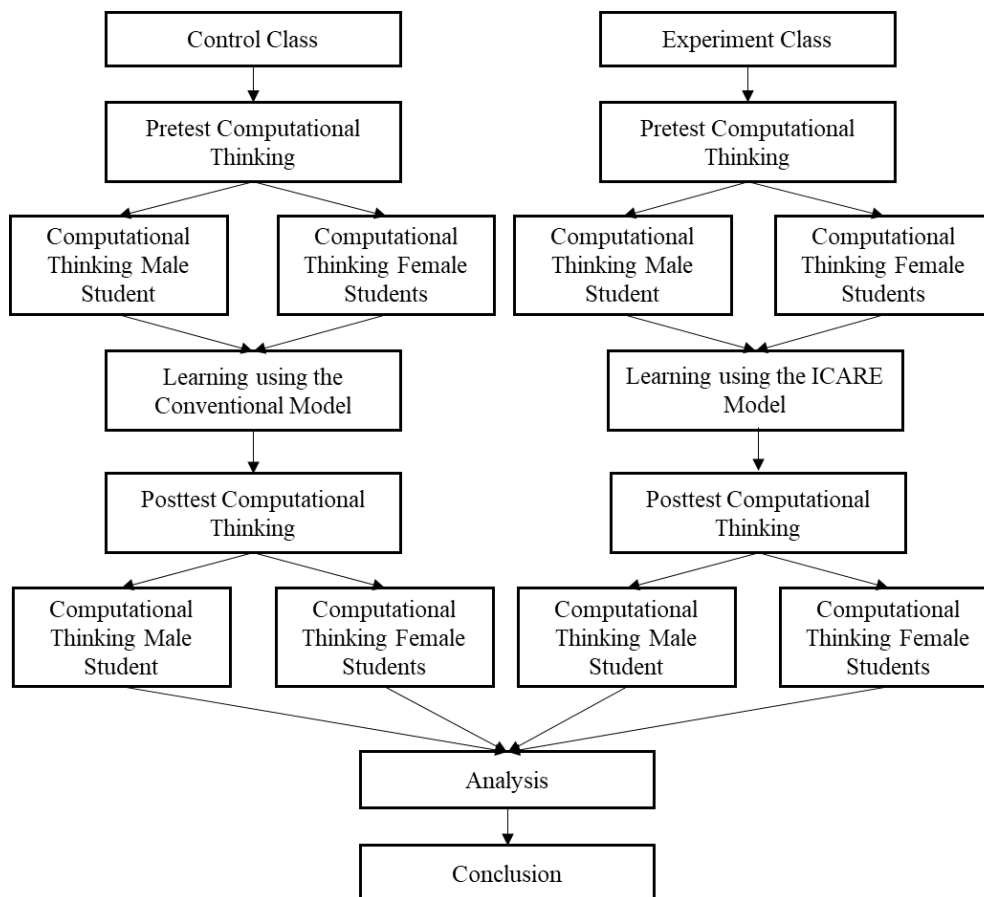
Control Class

Pretest Computational Thinking

Computational Thinking Male Student

Computational Thinking Female Students

Learning using the Conventional Model

Posttest Computational Thinking

Computational Thinking Male Student

Computational Thinking Female Students

Experiment Class

Pretest Computational Thinking

Computational Thinking Male Student

Computational Thinking Female Students

Learning using the ICARE Model

Posttest Computational Thinking

Computational Thinking Male Student

Computational Thinking Female Students

Analysis

Conclusion